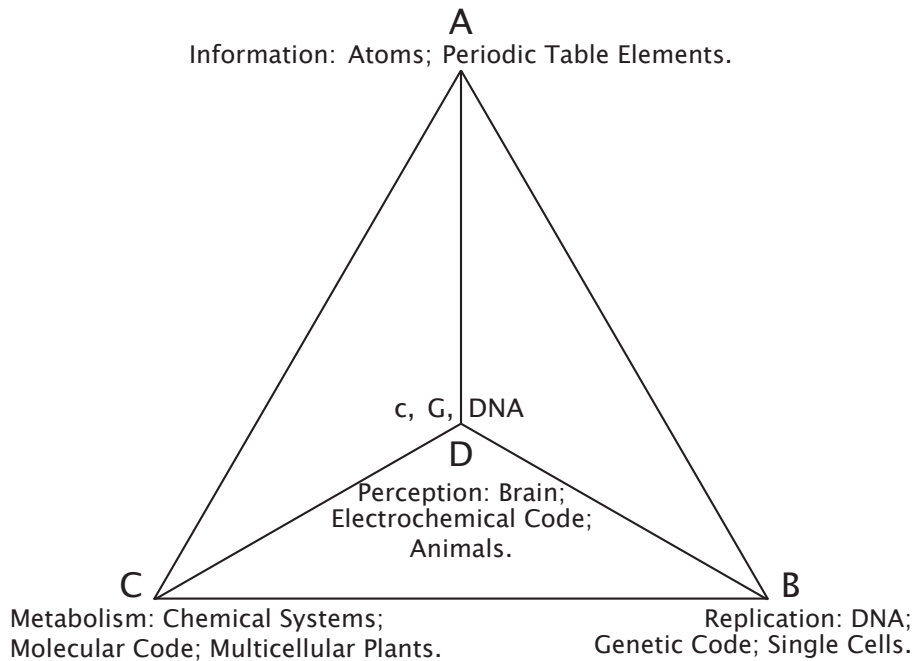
A
Information: Atoms; Periodic Table Elements.

c, G, DNA
D
Perception: Brain; Electrochemical Code; Animals.

C
Metabolism: Chemical Systems; Molecular Code; Multicellular Plants.

B
Replication: DNA; Genetic Code; Single Cells.